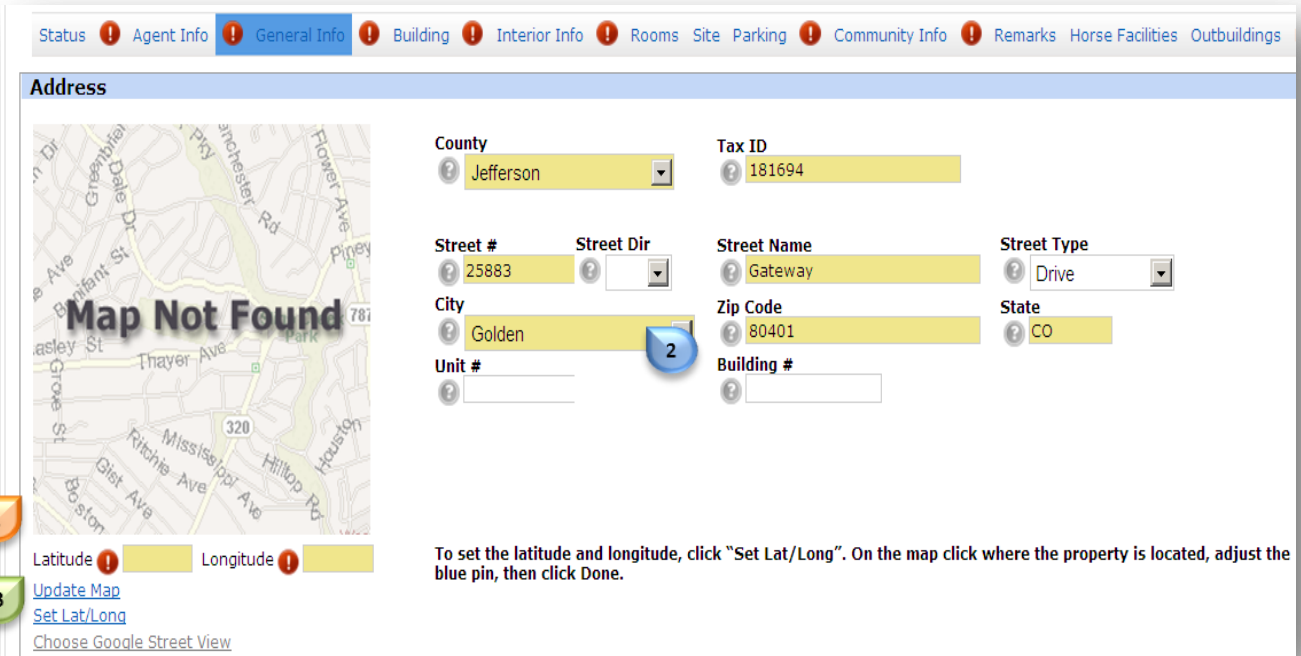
Status Agent Info General Info Building Interior Info Rooms Site Parking Community Info Remarks Horse Facilities Outbuildings

Address

Map Not Found

County
Jefferson

Tax ID
181694

Street #
25883

Street Dir

Street Name
Gateway

Street Type
Drive

City
Golden

2

Zip Code
80401

State
CO

Unit #

Building #

Latitude

Longitude

3

Update Map
Set Lat/Long
Choose Google Street View

To set the latitude and longitude, click "Set Lat/Long". On the map click where the property is located, adjust the blue pin, then click Done.